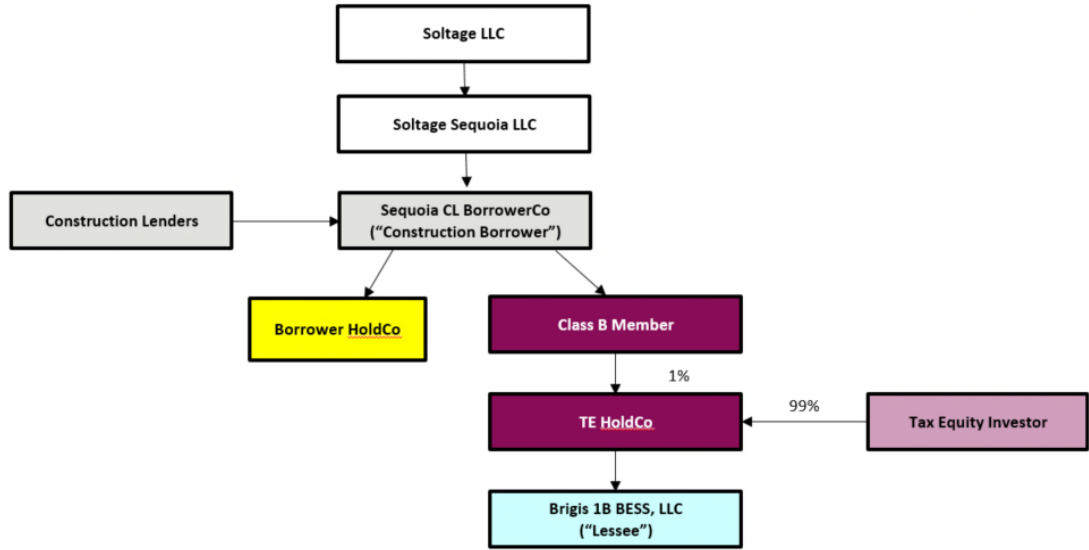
Soltage LLC

Soltage Sequoia LLC

Construction Lenders

Sequoia CL BorrowerCo (“Construction Borrower”)

Borrower HoldCo

Class B Member

1%

TE HoldCo

99%

Tax Equity Investor

Brigis 1B BESS, LLC (“Lessee”)